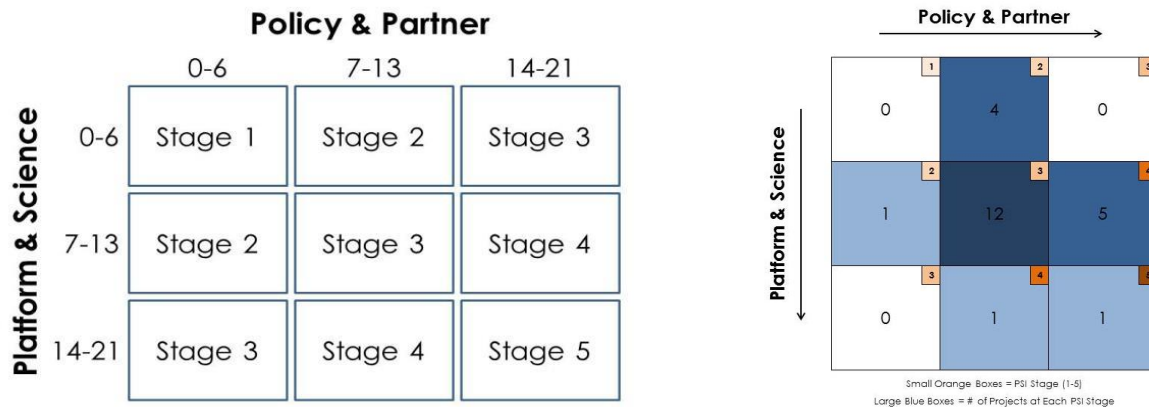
Policy & Partner

Platform & Science

|  | 0-6 | 7-13 | 14-21 |
|---|---|---|---|
| 0-6 | Stage 1 | Stage 2 | Stage 3 |
| 7-13 | Stage 2 | Stage 3 | Stage 4 |
| 14-21 | Stage 3 | Stage 4 | Stage 5 |

Policy & Partner

Platform & Science

| | | |
|---|---|---|
| 1 0 | 2 4 | 3 0 |
| 2 1 | 3 12 | 4 5 |
| 3 0 | 4 1 | 5 1 |

Small Orange Boxes = PSI Stage (1-5)
Large Blue Boxes = # of Projects at Each PSI Stage